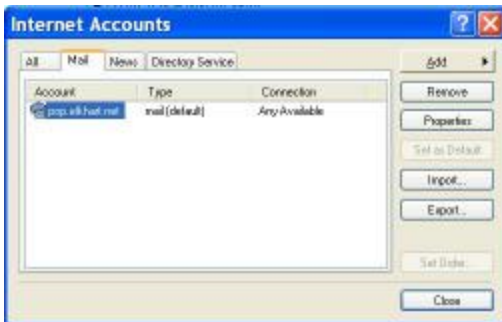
Internet Accounts

All | Mail | News | Directory Service

| Account | Type | Connection |
|---|---|---|
| pop.elkhart.net | mail (default) | Any Available |

Add
Remove
Properties
Set as Default
Import...
Export...
Set Order...
Close